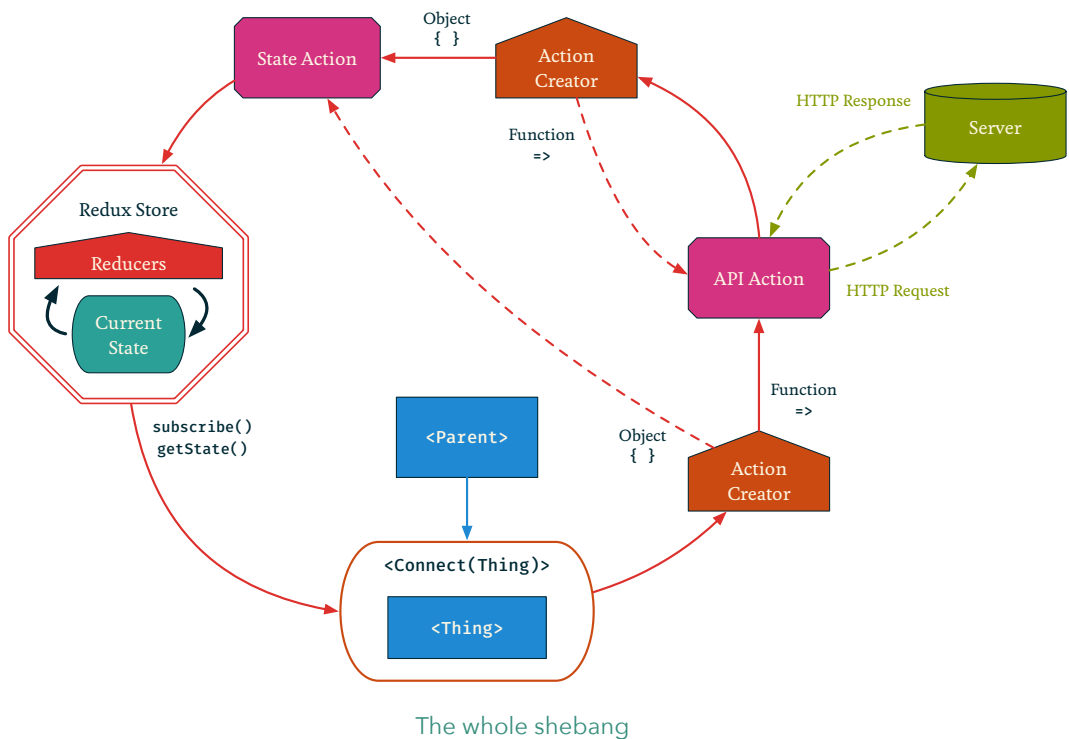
Object
{ }

State Action

Action Creator

HTTP Response

Server

Function
=>

Redux Store

Reducers

Current State

API Action

HTTP Request

Function
=>

subscribe()
getState()

<Parent>

Object
{ }

Action Creator

<Connect(Thing)>

<Thing>

The whole shebang